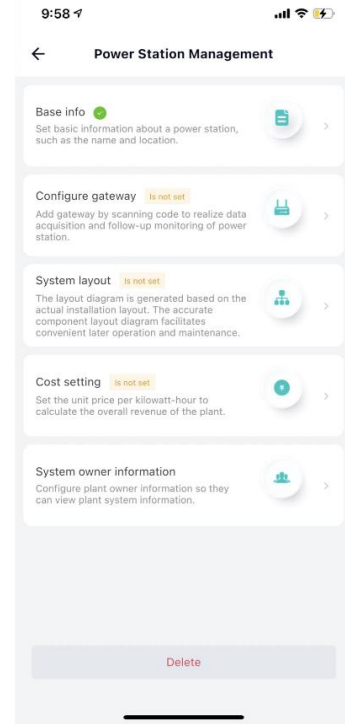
9:58

Power Station Management

Base info
Set basic information about a power station, such as the name and location.

Configure gateway Is not set
Add gateway by scanning code to realize data acquisition and follow-up monitoring of power station.

System layout Is not set
The layout diagram is generated based on the actual installation layout. The accurate component layout diagram facilitates convenient later operation and maintenance.

Cost setting Is not set
Set the unit price per kilowatt-hour to calculate the overall revenue of the plant.

System owner information
Configure plant owner information so they can view plant system information.

Delete